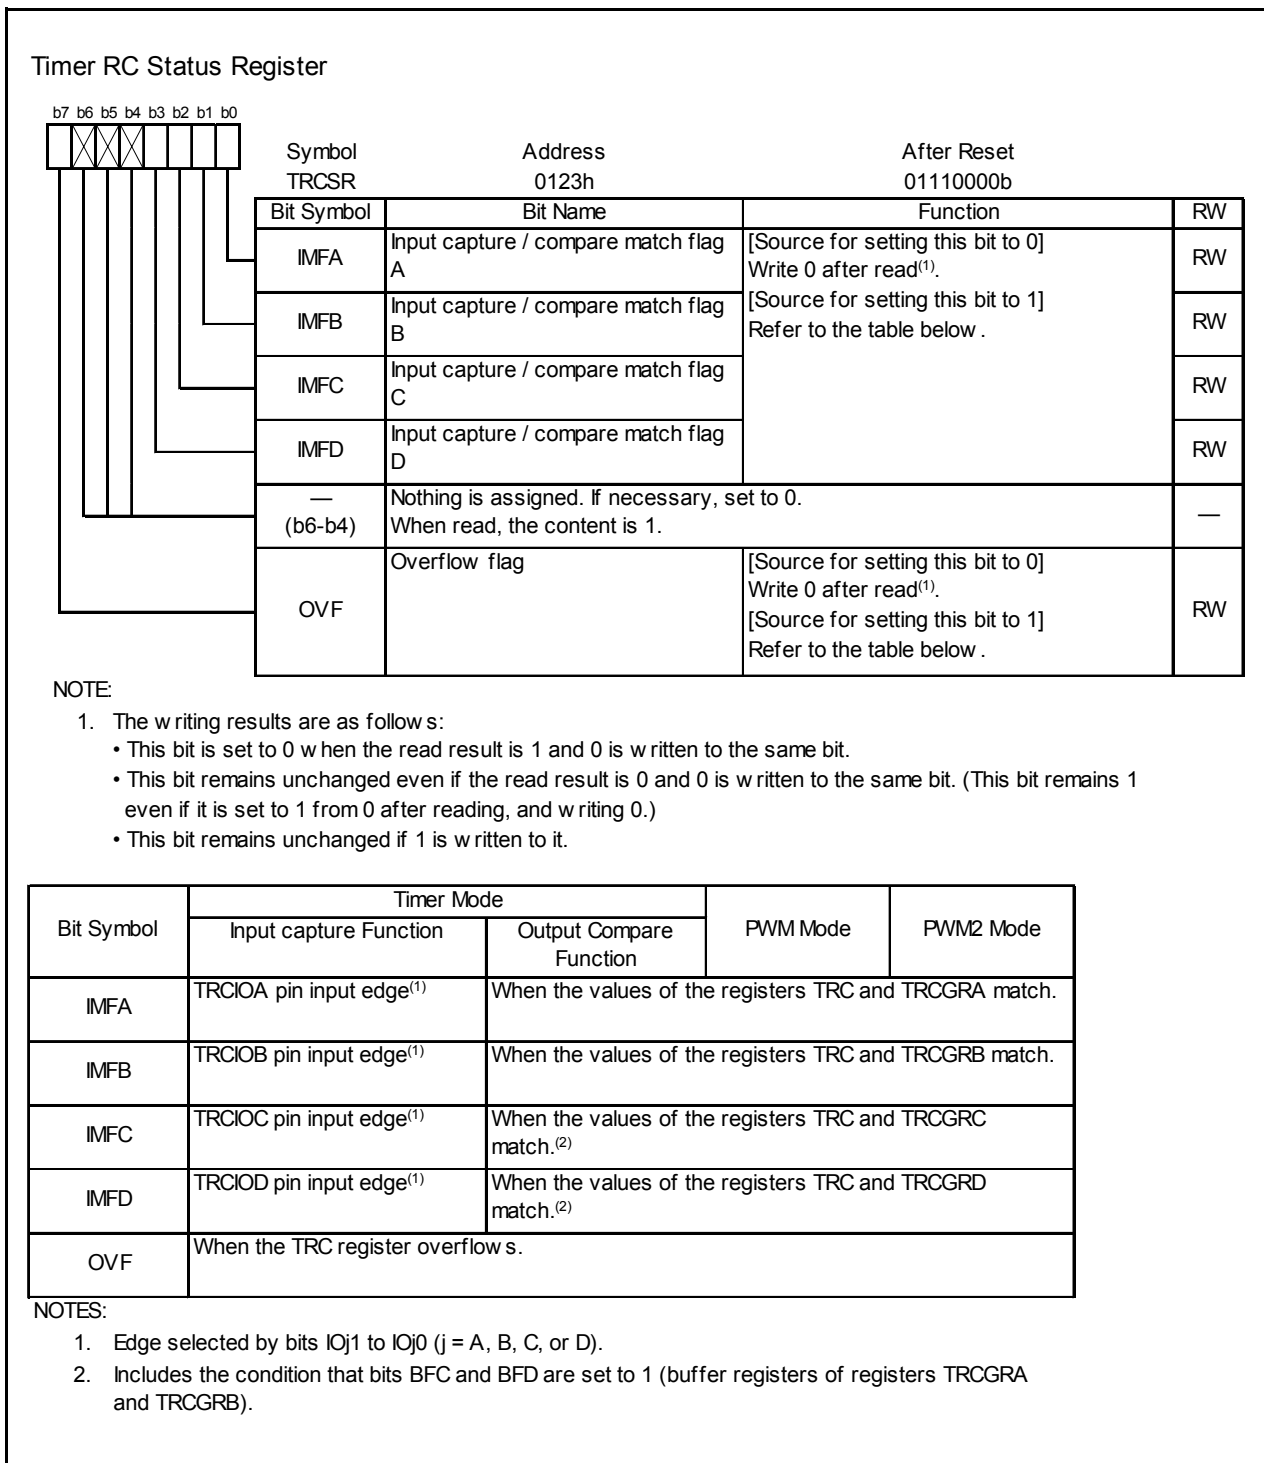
Timer RC Status Register

b7 b6 b5 b4 b3 b2 b1 b0

| Symbol | Address | After Reset |
|---|---|---|
| TRCSR | 0123h | 01110000b |

| Bit Symbol | Bit Name | Function | RW |
|---|---|---|---|
| IMFA | Input capture / compare match flag A | [Source for setting this bit to 0] Write 0 after read$^{(1)}$. [Source for setting this bit to 1] Refer to the table below . | RW |
| IMFB | Input capture / compare match flag B | | RW |
| IMFC | Input capture / compare match flag C | | RW |
| IMFD | Input capture / compare match flag D | | RW |
| — (b6-b4) | Nothing is assigned. If necessary, set to 0. When read, the content is 1. | | — |
| OVF | Overflow flag | [Source for setting this bit to 0] Write 0 after read$^{(1)}$. [Source for setting this bit to 1] Refer to the table below . | RW |

NOTE:
1. The w riting results are as follow s:
• This bit is set to 0 w hen the read result is 1 and 0 is w ritten to the same bit.
• This bit remains unchanged even if the read result is 0 and 0 is w ritten to the same bit. (This bit remains 1 even if it is set to 1 from 0 after reading, and w riting 0.)
• This bit remains unchanged if 1 is w ritten to it.

| Bit Symbol | Timer Mode: Input capture Function | Timer Mode: Output Compare Function | PWM Mode | PWM2 Mode |
|---|---|---|---|---|
| IMFA | TRCIOA pin input edge$^{(1)}$ | When the values of the registers TRC and TRCGRA match. | | |
| IMFB | TRCIOB pin input edge$^{(1)}$ | When the values of the registers TRC and TRCGRB match. | | |
| IMFC | TRCIOC pin input edge$^{(1)}$ | When the values of the registers TRC and TRCGRC match.$^{(2)}$ | | |
| IMFD | TRCIOD pin input edge$^{(1)}$ | When the values of the registers TRC and TRCGRD match.$^{(2)}$ | | |
| OVF | When the TRC register overflow s. | | | |

NOTES:
1. Edge selected by bits IOj1 to IOj0 (j = A, B, C, or D).
2. Includes the condition that bits BFC and BFD are set to 1 (buffer registers of registers TRCGRA and TRCGRB).